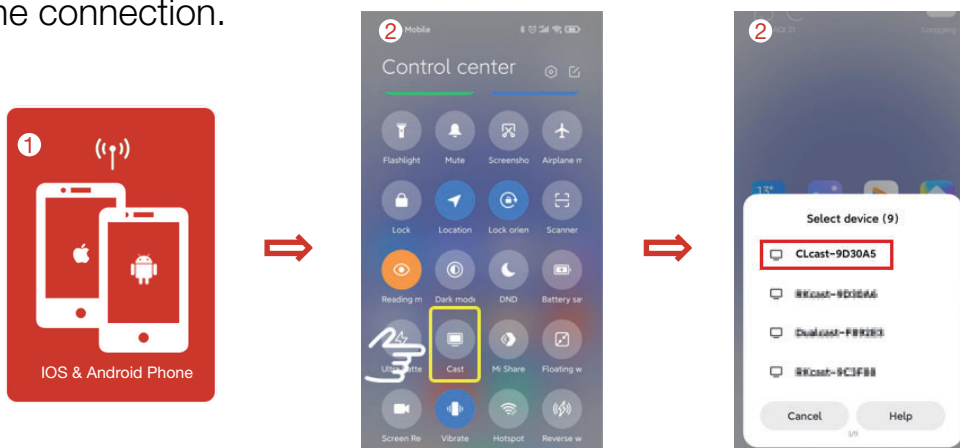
ne connection.

1

IOS & Android Phone

2 Mobile

Control center

Flashlight
Mute
Screensho
Airplane m

Lock
Location
Lock orien
Scanner

Reading m
Dark mode
DND
Battery sa

Ultra batte
Cast
Mi Share
Floating w

Screen Re
Vibrate
Hotspot
Reverse w

2

Select device (9)

CLcast-9D30A5

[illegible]

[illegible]

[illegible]

Cancel
Help